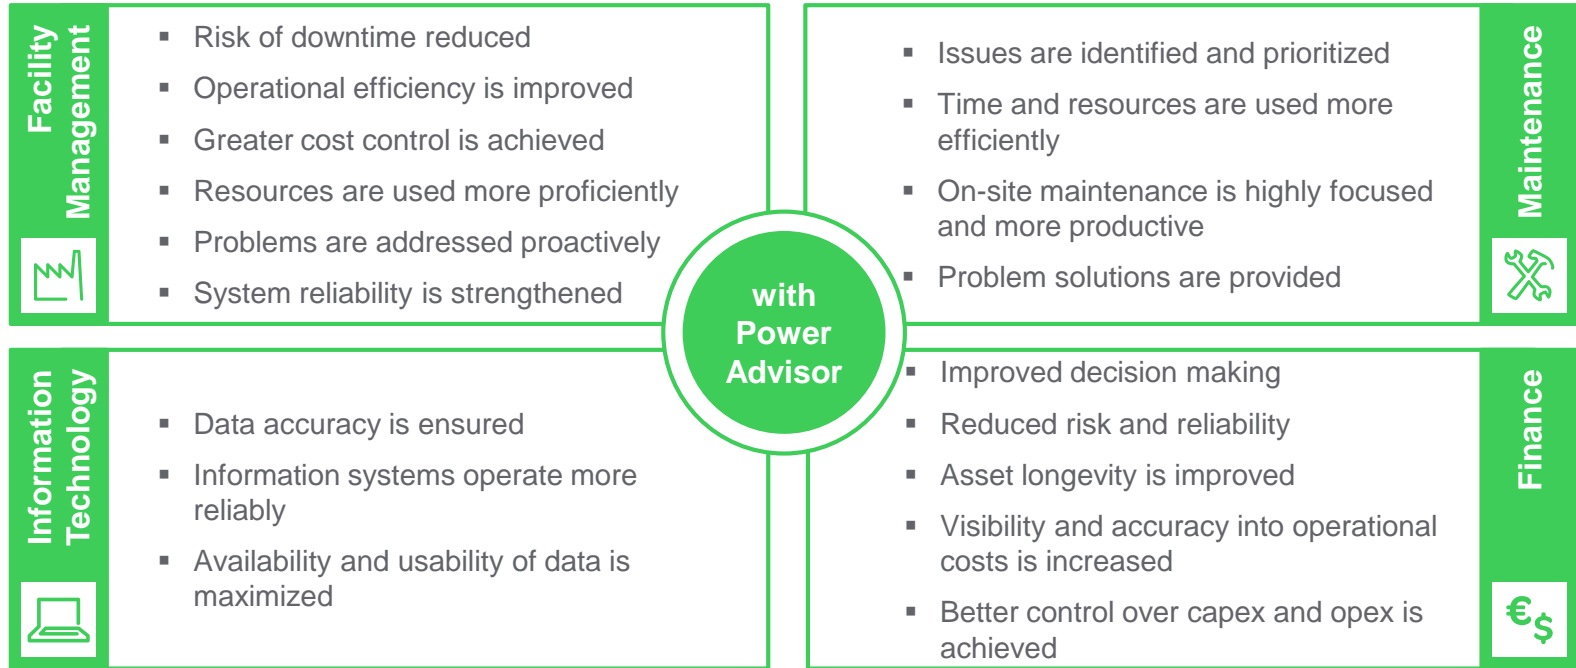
Facility Management

- Risk of downtime reduced
- Operational efficiency is improved
- Greater cost control is achieved
- Resources are used more proficiently
- Problems are addressed proactively
- System reliability is strengthened

Maintenance

- Issues are identified and prioritized
- Time and resources are used more efficiently
- On-site maintenance is highly focused and more productive
- Problem solutions are provided

with Power Advisor

Information Technology

- Data accuracy is ensured
- Information systems operate more reliably
- Availability and usability of data is maximized

Finance

- Improved decision making
- Reduced risk and reliability
- Asset longevity is improved
- Visibility and accuracy into operational costs is increased
- Better control over capex and opex is achieved

€$